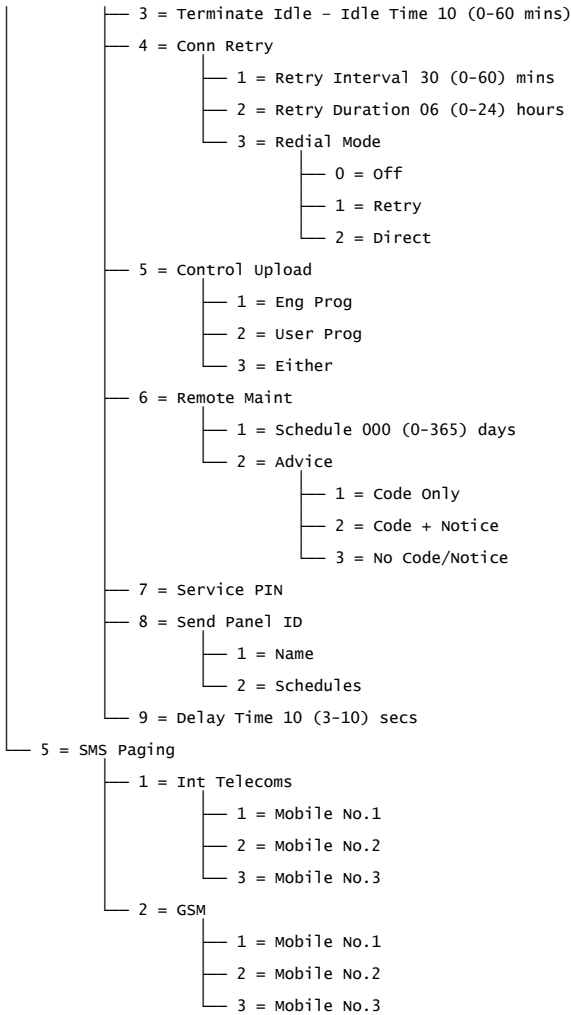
3 = Terminate Idle – Idle Time 10 (0-60 mins)
4 = Conn Retry
1 = Retry Interval 30 (0-60) mins
2 = Retry Duration 06 (0-24) hours
3 = Redial Mode
0 = Off
1 = Retry
2 = Direct
5 = Control Upload
1 = Eng Prog
2 = User Prog
3 = Either
6 = Remote Maint
1 = Schedule 000 (0-365) days
2 = Advice
1 = Code Only
2 = Code + Notice
3 = No Code/Notice
7 = Service PIN
8 = Send Panel ID
1 = Name
2 = Schedules
9 = Delay Time 10 (3-10) secs
5 = SMS Paging
1 = Int Telecoms
1 = Mobile No.1
2 = Mobile No.2
3 = Mobile No.3
2 = GSM
1 = Mobile No.1
2 = Mobile No.2
3 = Mobile No.3